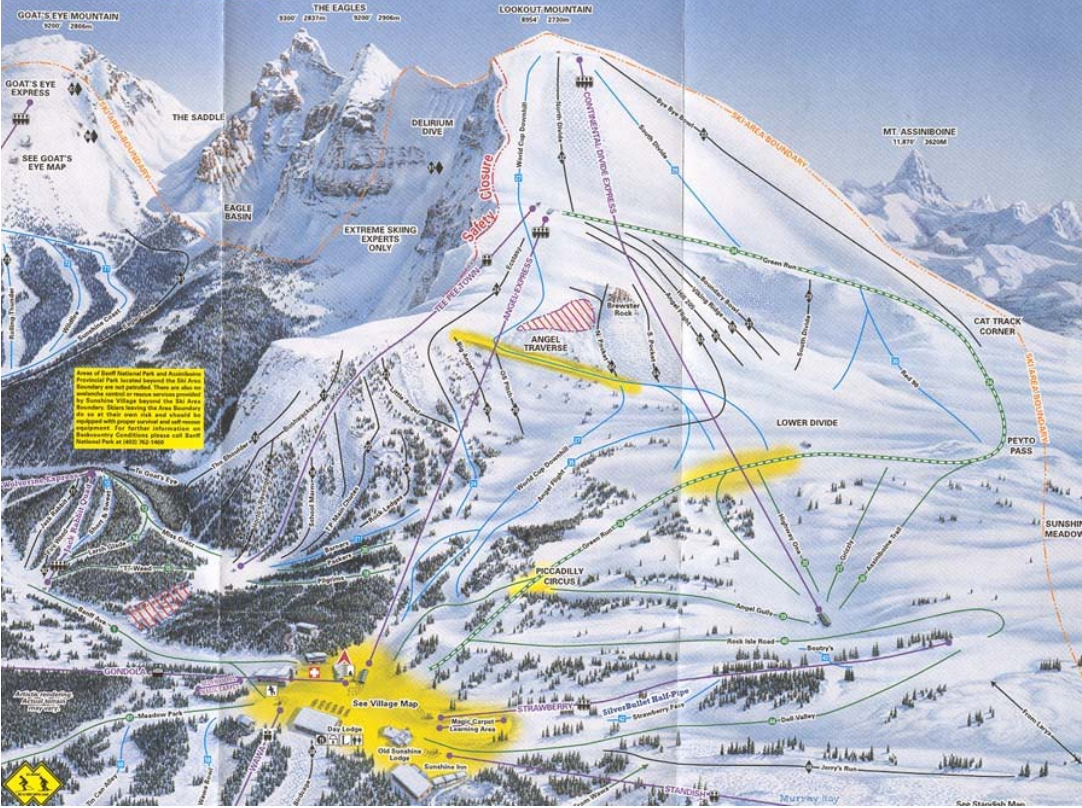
GOAT'S EYE MOUNTAIN
9200' 2806m

THE EAGLES
9300' 2837m 9200' 2906m

LOOKOUT MOUNTAIN
8954' 2730m

GOAT'S EYE EXPRESS

THE SADDLE

SEE GOAT'S EYE MAP

SKI AREA BOUNDARY

DELIRIUM DIVE

EAGLE BASIN

EXTREME SKIING EXPERTS ONLY

Safety Closure

World Cup Downhill

North Divide

CONTINENTAL DIVIDE EXPRESS

South Divide

Eye Eye Bowl

SKI AREA BOUNDARY

MT. ASSINIBOINE
11,870' 3620M

TEE PEE TOWN

ANGEL EXPRESS

Green Run

Brewster Rock

ANGEL TRAVERSE

Angel Flight

CAT TRACK CORNER

Areas of Banff National Park and Assiniboine Provincial Park located beyond the Ski Area Boundary are not patrolled. There are also no avalanche control or rescue services provided by Sunshine Village beyond the Ski Area Boundary. Skiers leaving the Area Boundary do so at their own risk and should be equipped with proper survival and self-rescue equipment. For further information on Backcountry Conditions please call Banff National Park at (403) 762-1460

LOWER DIVIDE

PEYTO PASS

SKI AREA BOUNDARY

SUNSHINE MEADOW

To Goat's Eye

The Shoulder

Wolverine Express

Jackrabbit

TT Weed

Pilgrims

World Cup Downhill

Angel Flight

Green Run

PICCADILLY CIRCUS

Angel Gully

Rock Isle Road

Meadow Park

GONDOLA

See Village Map

Day Lodge

Magic Carpet Learning Area

Old Sunshine Lodge

Sunshine Inn

STRAWBERRY

SilverBullet Half-Pipe

Strawberry Pass

Dell Valley

Jerry's Run

STANDISH

From Larix

Murray Bay

See Standish Map